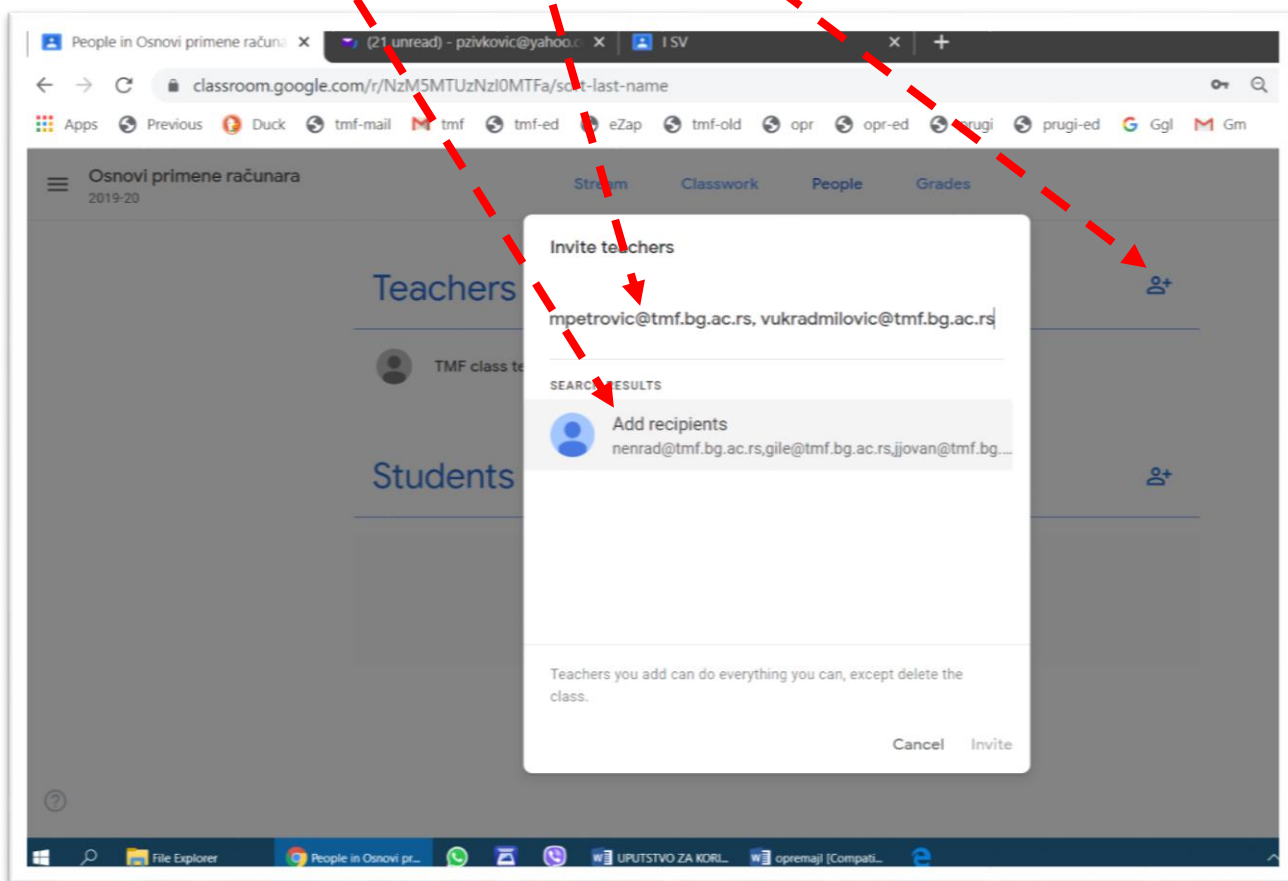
People in Osnovi primene računa ×
(21 unread) - pzivkovic@yahoo.c ×
I SV ×
+

classroom.google.com/r/NzM5MTUzNzI0MTFa/sort-last-name

Apps Previous Duck tmf-mail tmf tmf-ed eZap tmf-old opr opr-ed prugi prugi-ed Ggl Gm

Osnovi primene računara
2019-20

Stream Classwork People Grades

Teachers

TMF class te

Students

Invite teachers

mpetrovic@tmf.bg.ac.rs, vukradmilovic@tmf.bg.ac.rs

SEARCH RESULTS

Add recipients
nenrad@tmf.bg.ac.rs,gile@tmf.bg.ac.rs,jjovan@tmf.bg....

Teachers you add can do everything you can, except delete the class.

Cancel Invite

File Explorer People in Osnovi pr... UPUTSTVO ZA KORI... opremajl [Compati...